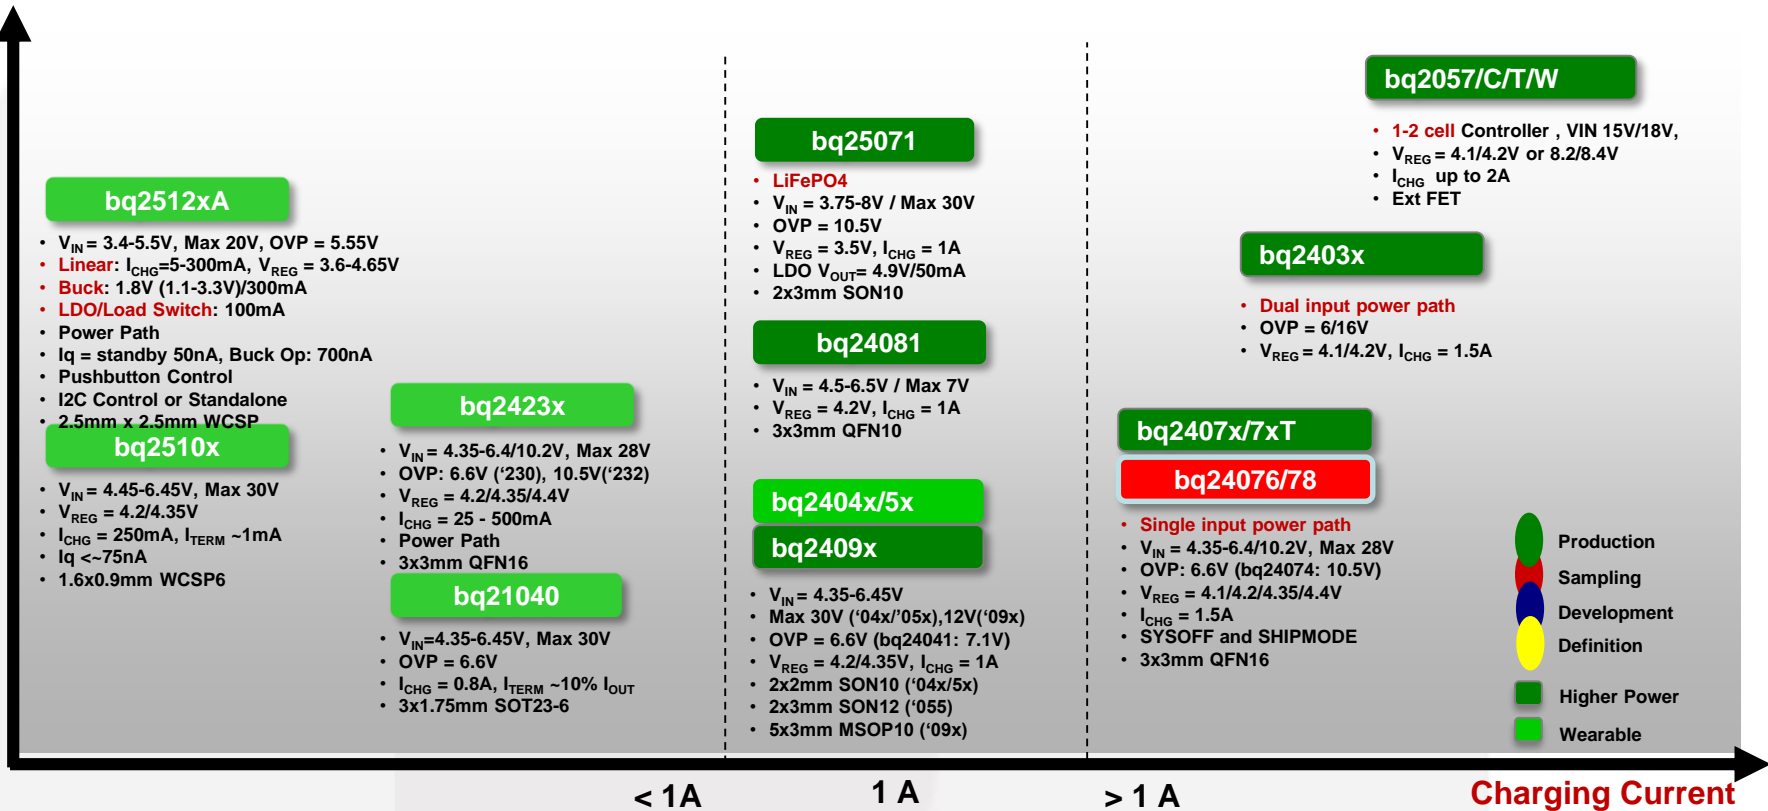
bq2512xA

- $V_{IN}$ = 3.4-5.5V, Max 20V, OVP = 5.55V
- Linear: $I_{CHG}$=5-300mA, $V_{REG}$ = 3.6-4.65V
- Buck: 1.8V (1.1-3.3V)/300mA
- LDO/Load Switch: 100mA
- Power Path
- Iq = standby 50nA, Buck Op: 700nA
- Pushbutton Control
- I2C Control or Standalone
- 2.5mm x 2.5mm WCSP

bq2510x

- $V_{IN}$ = 4.45-6.45V, Max 30V
- $V_{REG}$ = 4.2/4.35V
- $I_{CHG}$ = 250mA, $I_{TERM}$ ~1mA
- Iq <~75nA
- 1.6x0.9mm WCSP6

bq2423x

- $V_{IN}$ = 4.35-6.4/10.2V, Max 28V
- OVP: 6.6V ('230), 10.5V('232)
- $V_{REG}$ = 4.2/4.35/4.4V
- $I_{CHG}$ = 25 - 500mA
- Power Path
- 3x3mm QFN16

bq21040

- $V_{IN}$=4.35-6.45V, Max 30V
- OVP = 6.6V
- $I_{CHG}$ = 0.8A, $I_{TERM}$ ~10% $I_{OUT}$
- 3x1.75mm SOT23-6

bq25071

- LiFePO4
- $V_{IN}$ = 3.75-8V / Max 30V
- OVP = 10.5V
- $V_{REG}$ = 3.5V, $I_{CHG}$ = 1A
- LDO $V_{OUT}$= 4.9V/50mA
- 2x3mm SON10

bq24081

- $V_{IN}$ = 4.5-6.5V / Max 7V
- $V_{REG}$ = 4.2V, $I_{CHG}$ = 1A
- 3x3mm QFN10

bq2404x/5x

bq2409x

- $V_{IN}$ = 4.35-6.45V
- Max 30V ('04x/'05x),12V('09x)
- OVP = 6.6V (bq24041: 7.1V)
- $V_{REG}$ = 4.2/4.35V, $I_{CHG}$ = 1A
- 2x2mm SON10 ('04x/5x)
- 2x3mm SON12 ('055)
- 5x3mm MSOP10 ('09x)

bq2057/C/T/W

- 1-2 cell Controller , VIN 15V/18V,
- $V_{REG}$ = 4.1/4.2V or 8.2/8.4V
- $I_{CHG}$ up to 2A
- Ext FET

bq2403x

- Dual input power path
- OVP = 6/16V
- $V_{REG}$ = 4.1/4.2V, $I_{CHG}$ = 1.5A

bq2407x/7xT

bq24076/78

- Single input power path
- $V_{IN}$ = 4.35-6.4/10.2V, Max 28V
- OVP: 6.6V (bq24074: 10.5V)
- $V_{REG}$ = 4.1/4.2/4.35/4.4V
- $I_{CHG}$ = 1.5A
- SYSOFF and SHIPMODE
- 3x3mm QFN16

Production
Sampling
Development
Definition
Higher Power
Wearable

< 1A
1 A
> 1 A
Charging Current